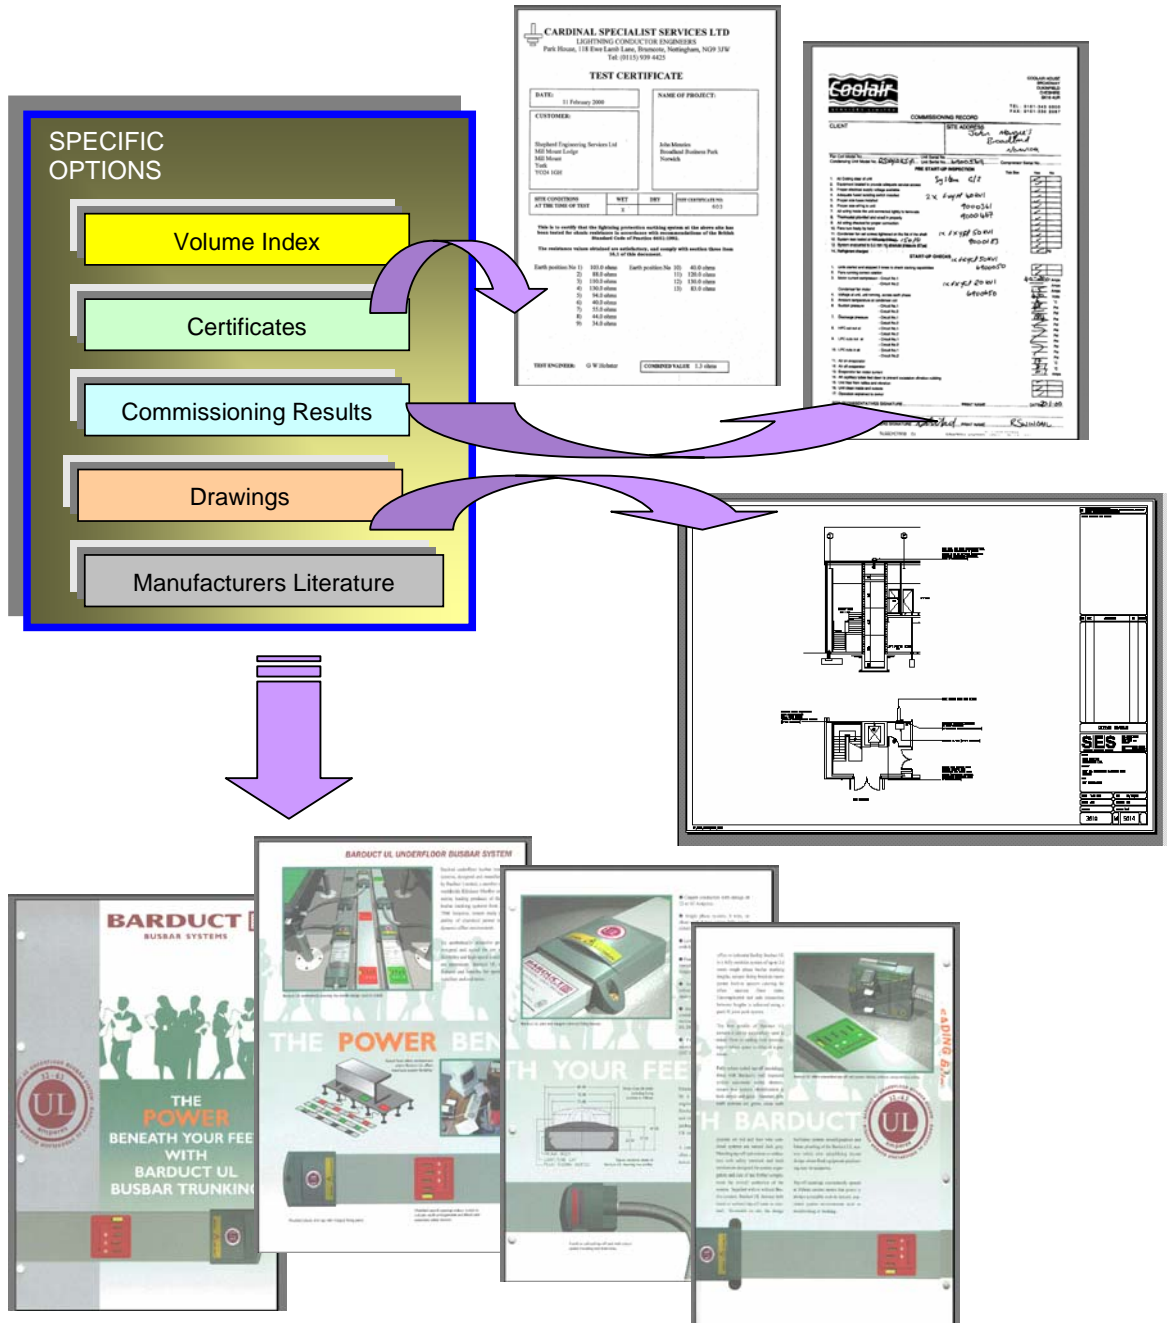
SPECIFIC OPTIONS

Volume Index

Certificates

Commissioning Results

Drawings

Manufacturers Literature

CARDINAL SPECIALIST SERVICES LTD
LIGHTNING CONDUCTOR ENGINEERS
Park House, 118 Ewe Lamb Lane, Bramcote, Nottingham, NG9 3JW
Tel: (0115) 939 4425

TEST CERTIFICATE

DATE: 11 February 2000

NAME OF PROJECT:

CUSTOMER:

Shepherd Engineering Services Ltd
Mill Mount Lodge
Mill Mount
York
YO24 1GH

John Menzies
Broadland Business Park
Norwich

SITE CONDITIONS AT THE TIME OF TEST

WET

DRY

This is to certify that the lightning protection earthing system at the above site has been tested for electrode resistance in accordance with recommendations of the British Standard Code of Practice 6651:1992.

TEST ENGINEER: G W Bchmer

COMBINED VALUE 1.3 ohms

Coolair

COMMISSIONING RECORD

CLIENT

SITE ADDRESS

PRE START-UP INSPECTION

START-UP CHECKS

SES

BARDUCT UL UNDERFLOOR BUSBAR SYSTEM

BARDUCT
BUSBAR SYSTEMS

UL

THE POWER BENEATH YOUR FEET WITH BARDUCT UL BUSBAR TRUNKING

THE POWER BEN

TH YOUR FEE

TH BARDUCT

UL